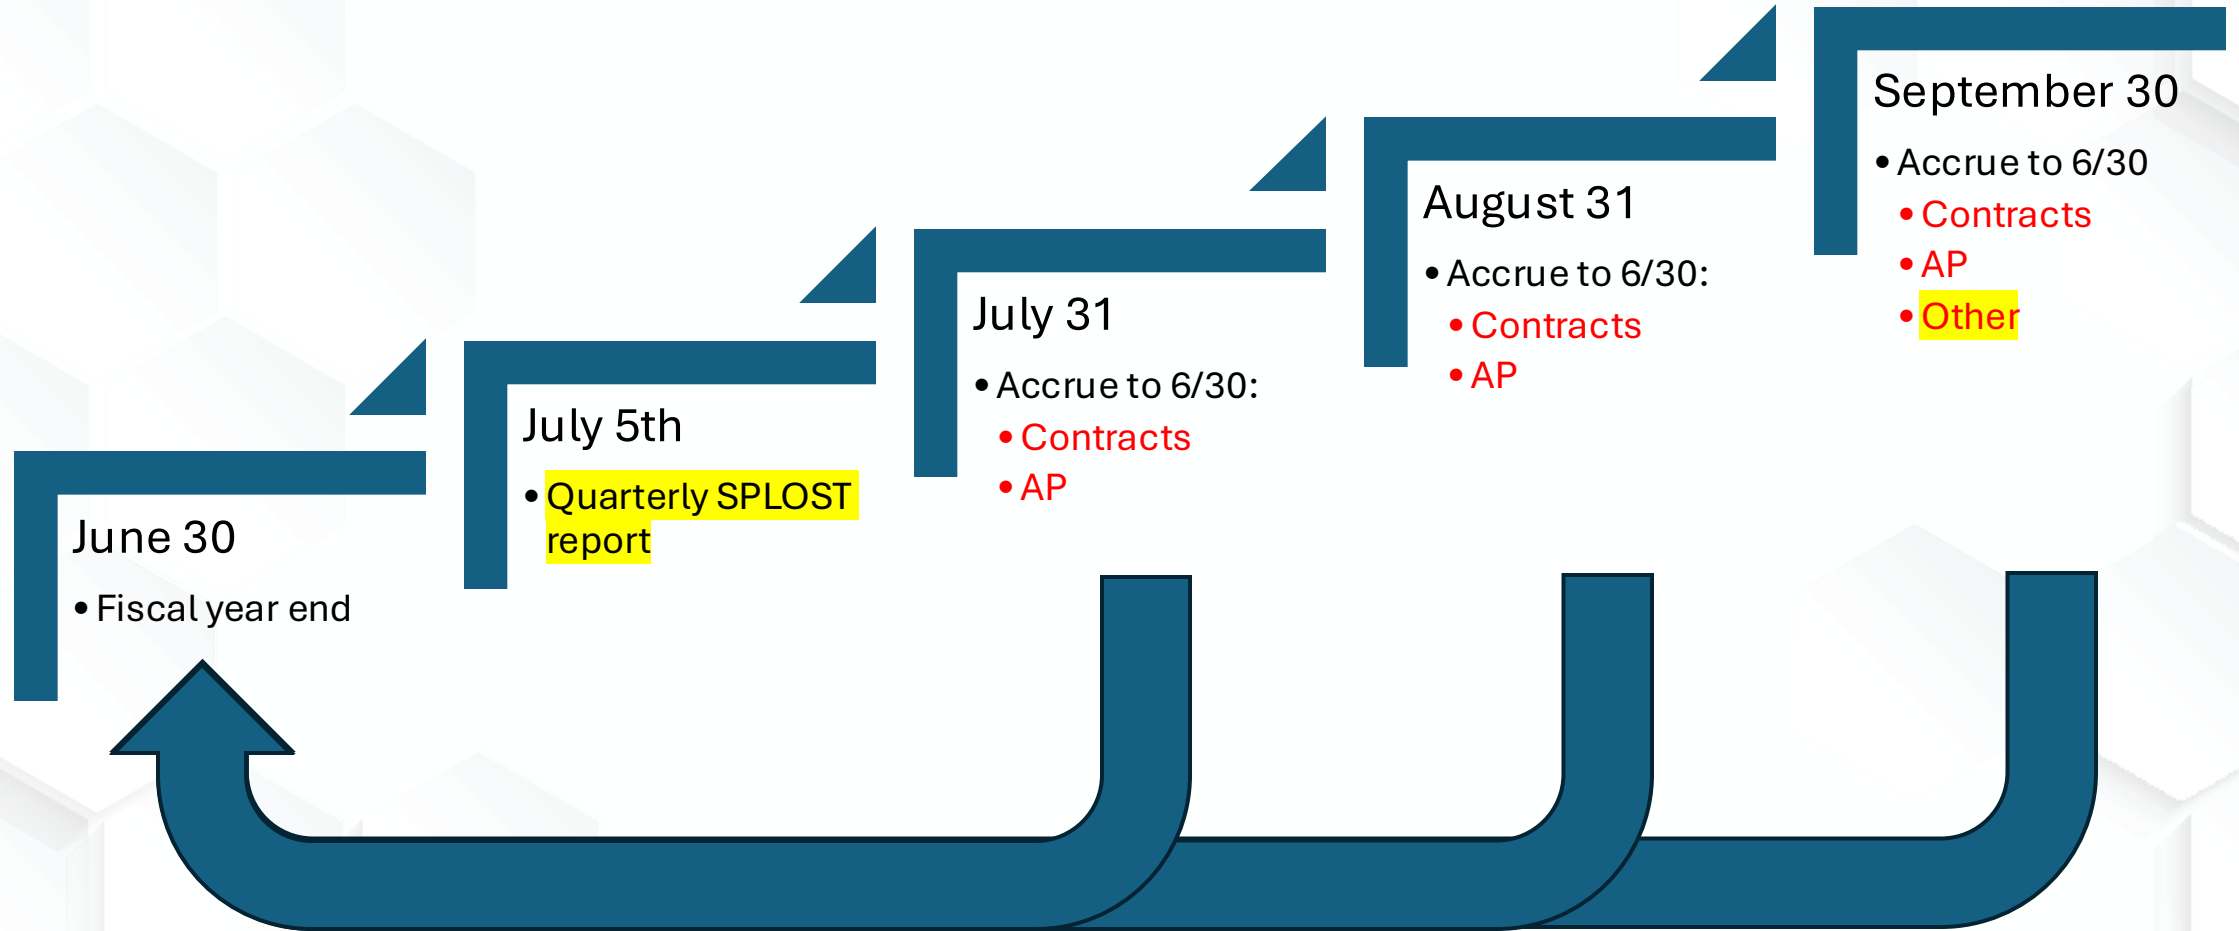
June 30

• Fiscal year end

July 5th

• Quarterly SPLOST report

July 31

• Accrue to 6/30:
  • Contracts
  • AP

August 31

• Accrue to 6/30:
  • Contracts
  • AP

September 30

• Accrue to 6/30
  • Contracts
  • AP
  • Other